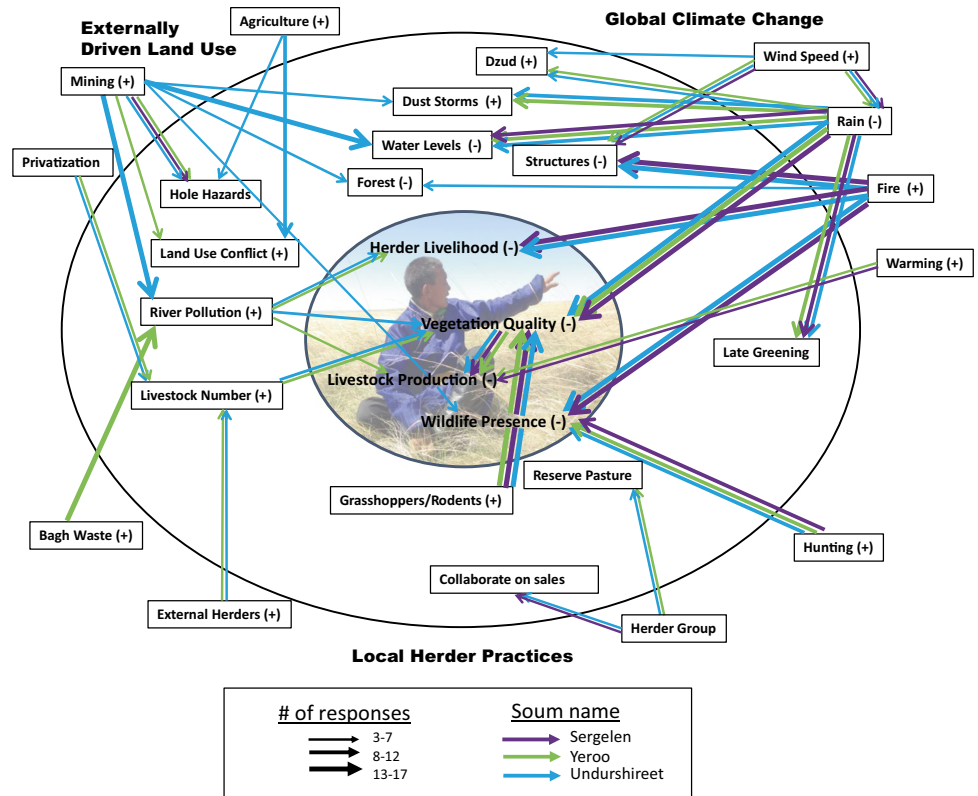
Externally Driven Land Use

Agriculture (+)

Global Climate Change

Mining (+)

Dzud (+)

Wind Speed (+)

Dust Storms (+)

Rain (-)

Water Levels (-)

Structures (-)

Privatization

Hole Hazards

Forest (-)

Fire (+)

Land Use Conflict (+)

Herder Livelihood (-)

Warming (+)

River Pollution (+)

Vegetation Quality (-)

Late Greening

Livestock Production (-)

Livestock Number (+)

Wildlife Presence (-)

Reserve Pasture

Grasshoppers/Rodents (+)

Bagh Waste (+)

Hunting (+)

Collaborate on sales

External Herders (+)

Herder Group

Local Herder Practices

# of responses
3-7
8-12
13-17

Soum name
Sergelen
Yeroo
Undurshireet